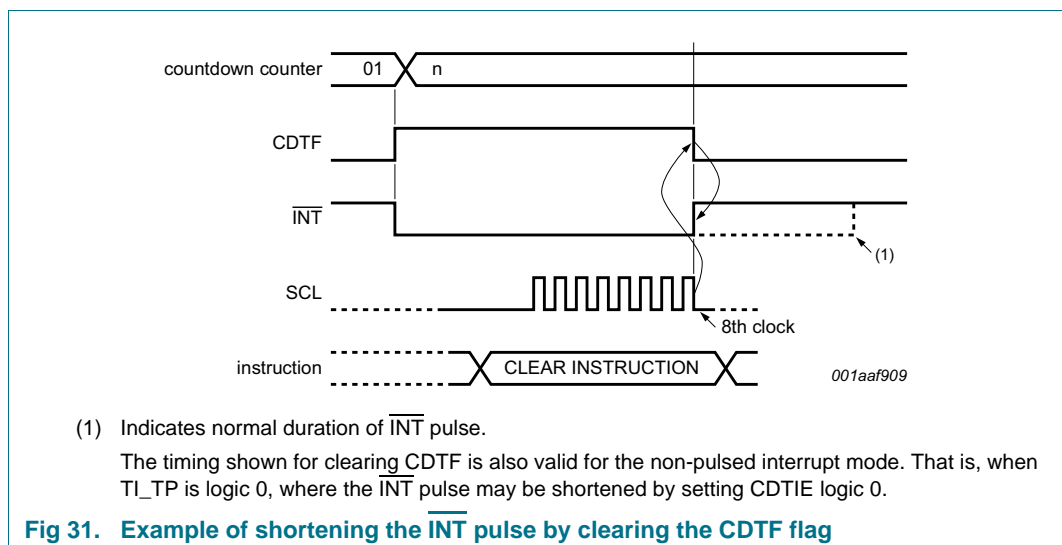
countdown counter 01 n

CDTF

$\overline{INT}$

(1)

SCL

8th clock

instruction

CLEAR INSTRUCTION

001aaf909

(1) Indicates normal duration of $\overline{INT}$ pulse.

The timing shown for clearing CDTF is also valid for the non-pulsed interrupt mode. That is, when TI_TP is logic 0, where the $\overline{INT}$ pulse may be shortened by setting CDTIE logic 0.

Fig 31. Example of shortening the $\overline{INT}$ pulse by clearing the CDTF flag